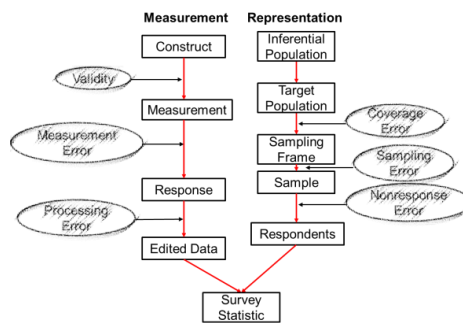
Measurement

Representation

Construct

Validity

Measurement

Measurement Error

Response

Processing Error

Edited Data

Inferential Population

Target Population

Coverage Error

Sampling Frame

Sampling Error

Sample

Nonresponse Error

Respondents

Survey Statistic